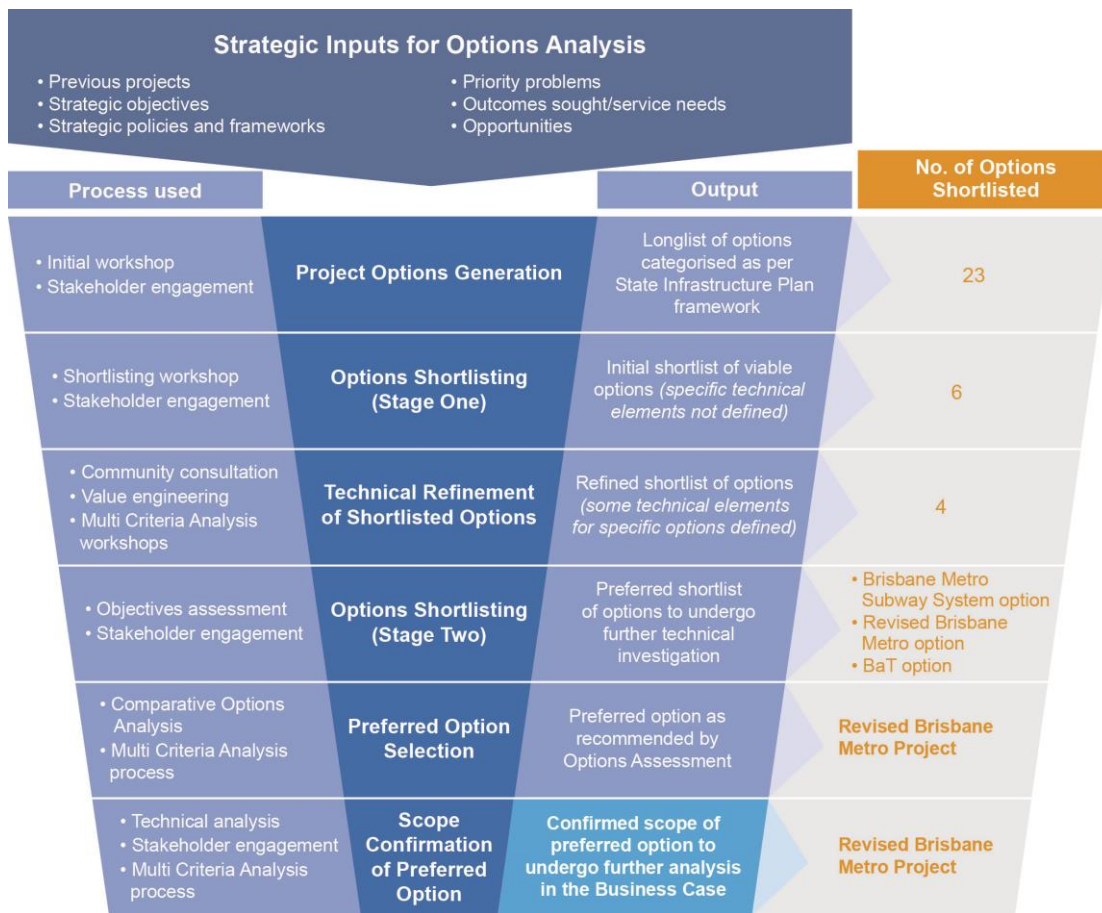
Strategic Inputs for Options Analysis

• Previous projects
• Strategic objectives
• Strategic policies and frameworks

• Priority problems
• Outcomes sought/service needs
• Opportunities

| Process used | | Output | No. of Options Shortlisted |
|---|---|---|---|
| • Initial workshop • Stakeholder engagement | Project Options Generation | Longlist of options categorised as per State Infrastructure Plan framework | 23 |
| • Shortlisting workshop • Stakeholder engagement | Options Shortlisting (Stage One) | Initial shortlist of viable options *(specific technical elements not defined)* | 6 |
| • Community consultation • Value engineering • Multi Criteria Analysis workshops | Technical Refinement of Shortlisted Options | Refined shortlist of options *(some technical elements for specific options defined)* | 4 |
| • Objectives assessment • Stakeholder engagement | Options Shortlisting (Stage Two) | Preferred shortlist of options to undergo further technical investigation | • Brisbane Metro Subway System option • Revised Brisbane Metro option • BaT option |
| • Comparative Options Analysis • Multi Criteria Analysis process | Preferred Option Selection | Preferred option as recommended by Options Assessment | Revised Brisbane Metro Project |
| • Technical analysis • Stakeholder engagement • Multi Criteria Analysis process | Scope Confirmation of Preferred Option | Confirmed scope of preferred option to undergo further analysis in the Business Case | Revised Brisbane Metro Project |